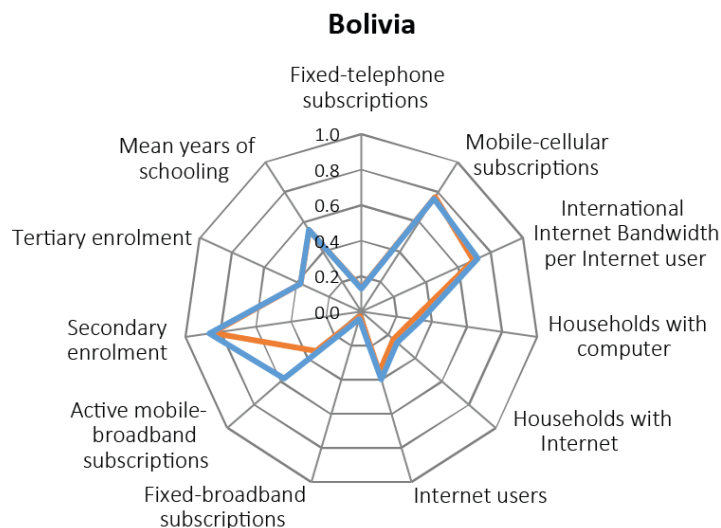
Bolivia

Fixed-telephone subscriptions

Mobile-cellular subscriptions

International Internet Bandwidth per Internet user

Households with computer

Households with Internet

Internet users

Fixed-broadband subscriptions

Active mobile-broadband subscriptions

Secondary enrolment

Tertiary enrolment

Mean years of schooling

1.0
0.8
0.6
0.4
0.2
0.0